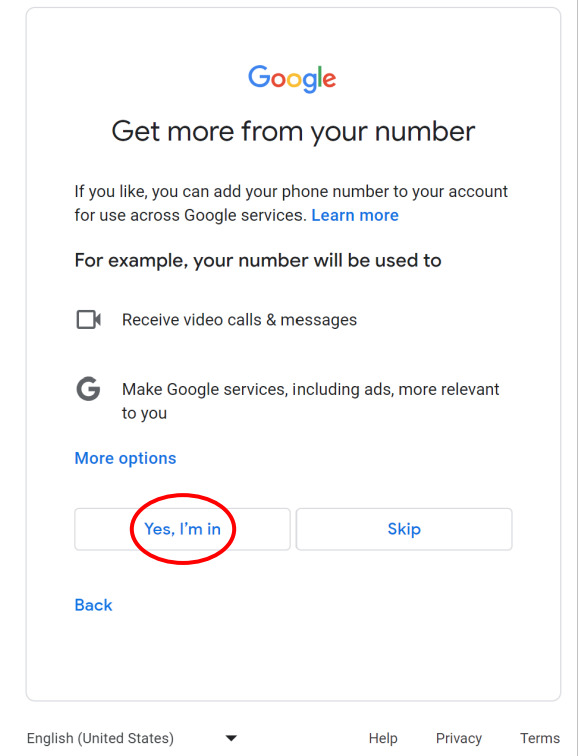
Google

Get more from your number

If you like, you can add your phone number to your account for use across Google services. Learn more

For example, your number will be used to

Receive video calls & messages

Make Google services, including ads, more relevant to you

More options

Yes, I'm in

Skip

Back

English (United States)

Help

Privacy

Terms